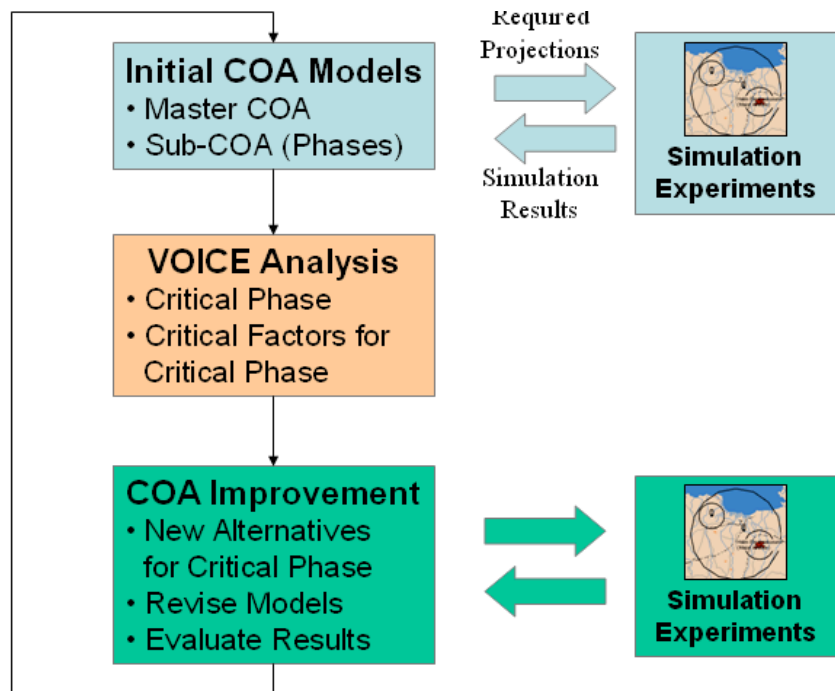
Required Projections

Initial COA Models
• Master COA
• Sub-COA (Phases)

Simulation Results

Simulation Experiments

VOICE Analysis
• Critical Phase
• Critical Factors for Critical Phase

COA Improvement
• New Alternatives for Critical Phase
• Revise Models
• Evaluate Results

Simulation Experiments